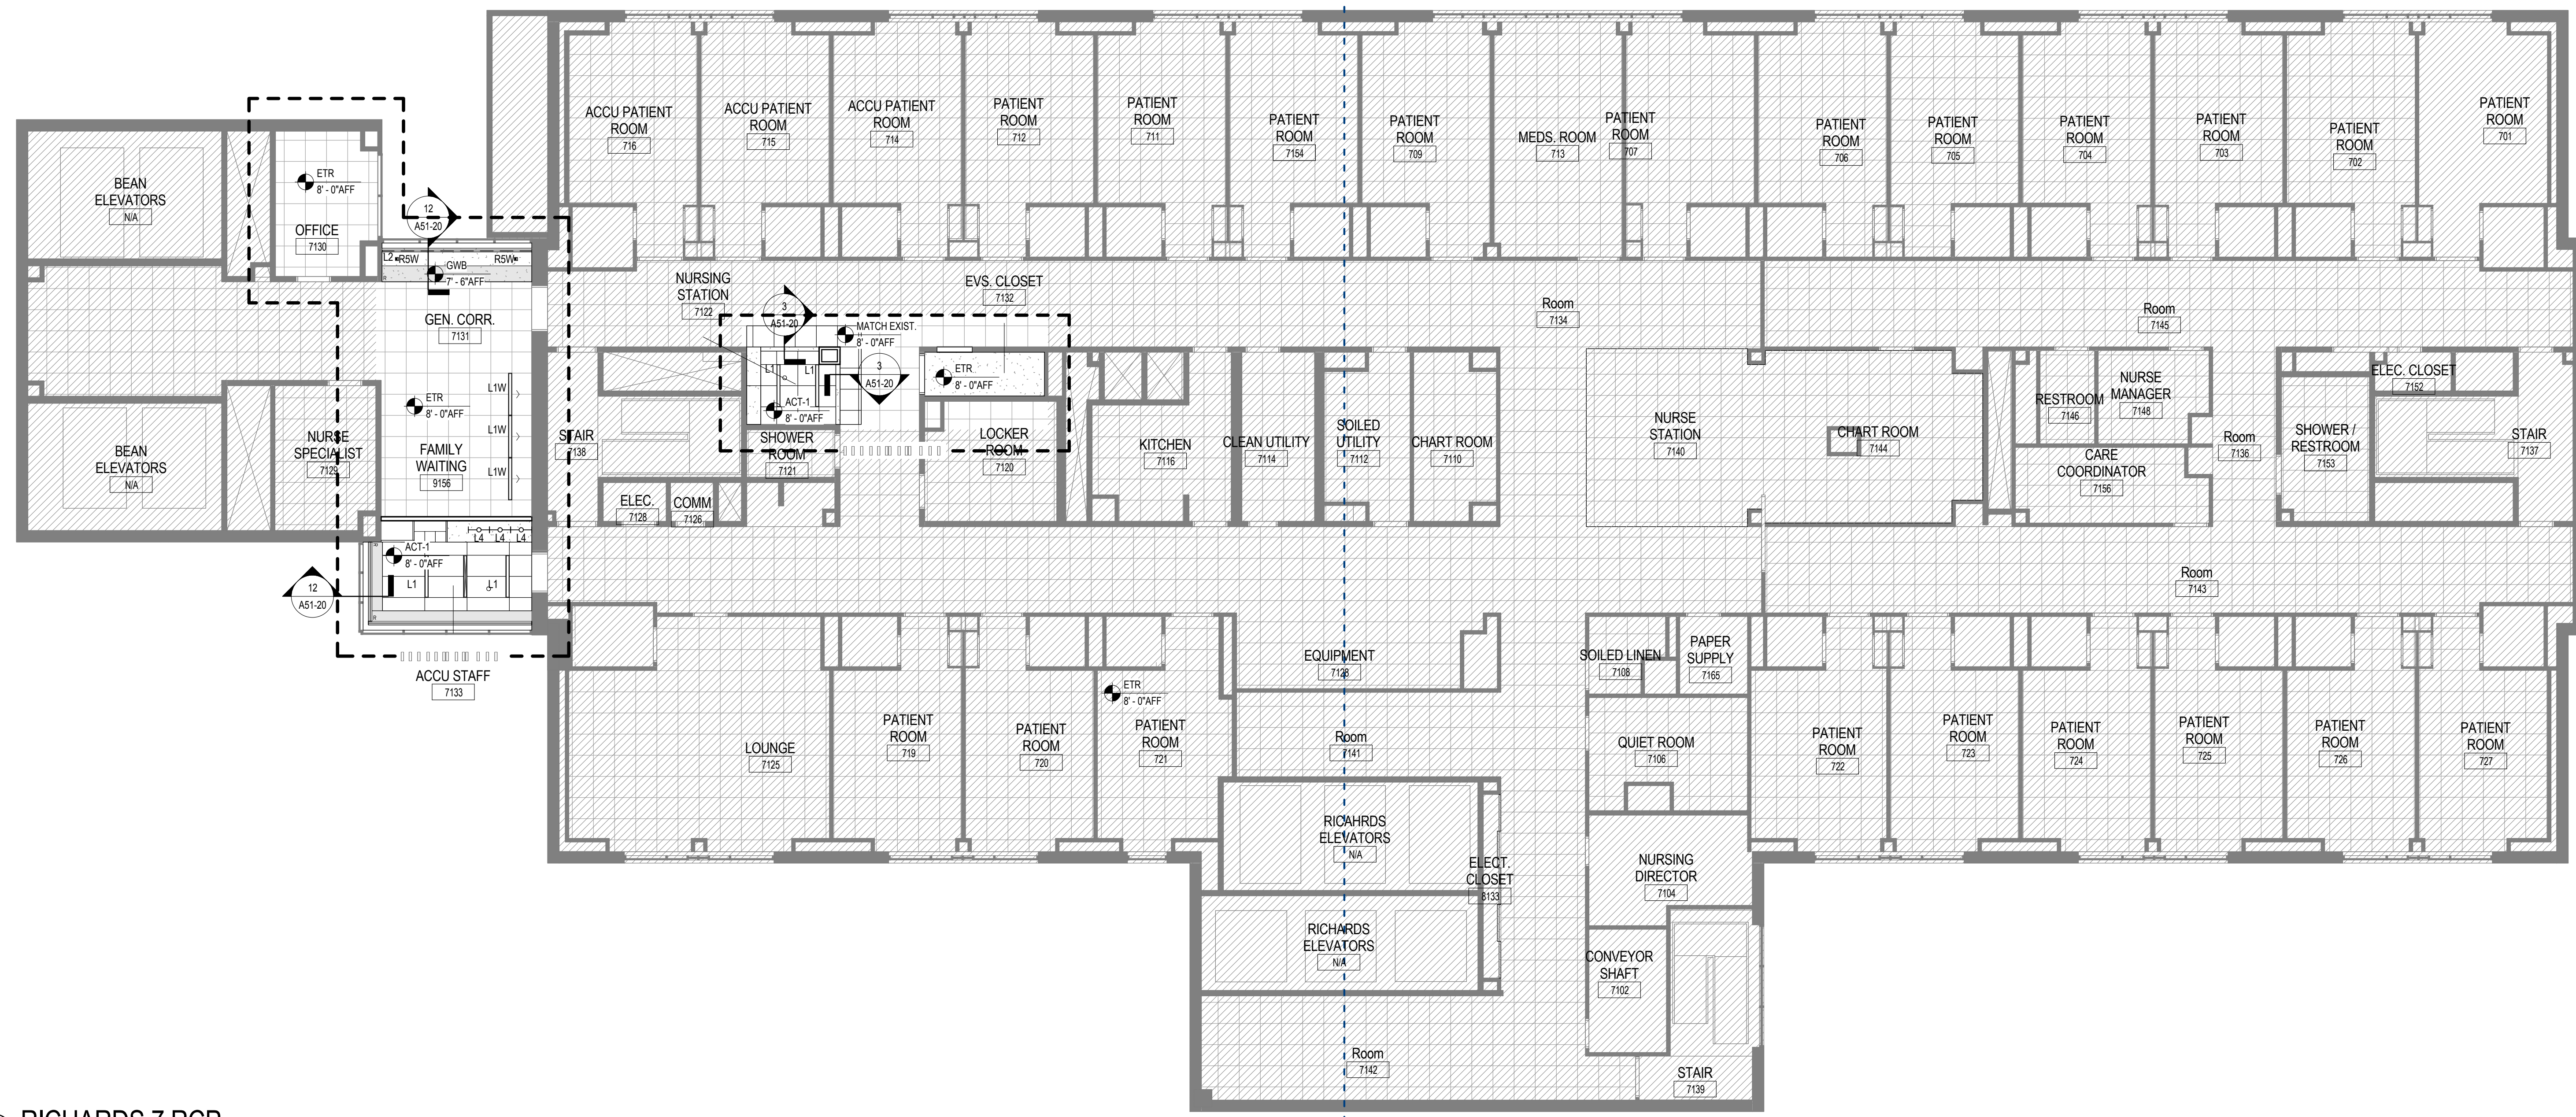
BEAN ELEVATORS
N/A

ETR
8' - 0"AFF
OFFICE
7130

12
A51-20

L2 R5W GWB R5W
7' - 6"AFF

GEN. CORR.
7131

ETR
8' - 0"AFF
L1W
L1W
L1W

NURSE SPECIALIST
7125

FAMILY WAITING
9156

BEAN ELEVATORS
N/A

ACT-1
8' - 0"AFF
L4 L4 L4
L1 L1

12
A51-20

ACCU STAFF
7133

ACCU PATIENT ROOM
716

ACCU PATIENT ROOM
715

ACCU PATIENT ROOM
714

PATIENT ROOM
712

PATIENT ROOM
711

PATIENT ROOM
7154

PATIENT ROOM
709

MEDS. ROOM
713

PATIENT ROOM
707

PATIENT ROOM
706

PATIENT ROOM
705

PATIENT ROOM
704

PATIENT ROOM
703

PATIENT ROOM
702

PATIENT ROOM
701

NURSING STATION
7122

3
A51-20

EVS. CLOSET
7132

MATCH EXIST.
8' - 0"AFF

3
A51-20

ETR
8' - 0"AFF

L1 L1
ACT-1
8' - 0"AFF

Room
7134

Room
7145

STAIR
7138

SHOWER ROOM
7121

LOCKER ROOM
7120

KITCHEN
7116

CLEAN UTILITY
7114

SOILED UTILITY
7112

CHART ROOM
7110

NURSE STATION
7140

CHART ROOM
7144

RESTROOM
7146

NURSE MANAGER
7148

CARE COORDINATOR
7156

Room
7136

SHOWER / RESTROOM
7153

ELEC. CLOSET
7152

STAIR
7137

ELEC.
7128

COMM
7126

Room
7143

LOUNGE
7125

PATIENT ROOM
719

PATIENT ROOM
720

ETR
8' - 0"AFF

PATIENT ROOM
721

EQUIPMENT
7128

Room
7141

SOILED LINEN
7108

PAPER SUPPLY
7165

QUIET ROOM
7106

PATIENT ROOM
722

PATIENT ROOM
723

PATIENT ROOM
724

PATIENT ROOM
725

PATIENT ROOM
726

PATIENT ROOM
727

RICAHRDS ELEVATORS
N/A

ELECT. CLOSET
8133

NURSING DIRECTOR
7104

RICHARDS ELEVATORS
N/A

CONVEYOR SHAFT
7102

Room
7142

STAIR
7139

RICHARDS 7 RCP